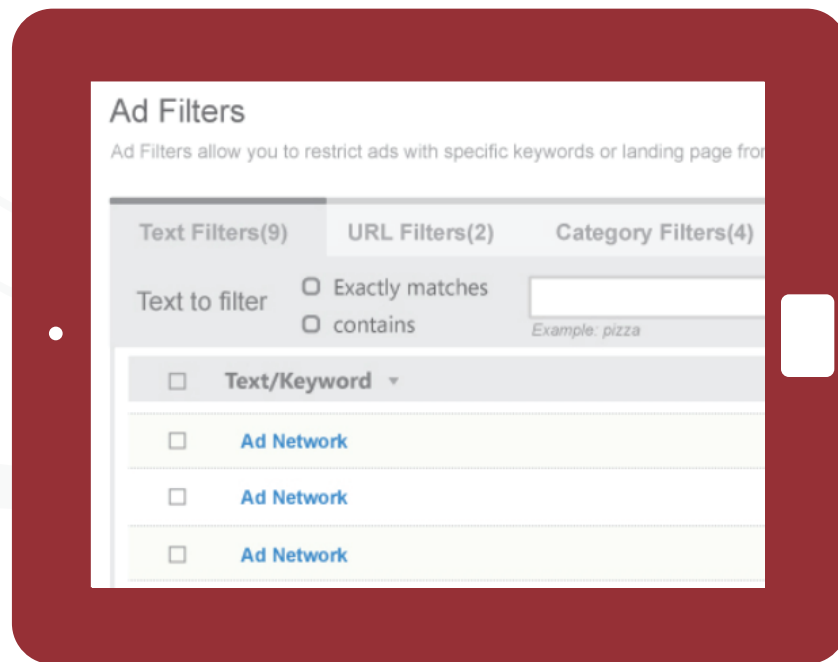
Ad Filters

Ad Filters allow you to restrict ads with specific keywords or landing page fro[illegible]

Text Filters(9)
URL Filters(2)
Category Filters(4)

Text to filter
Exactly matches
contains
Example: pizza

Text/Keyword
Ad Network
Ad Network
Ad Network